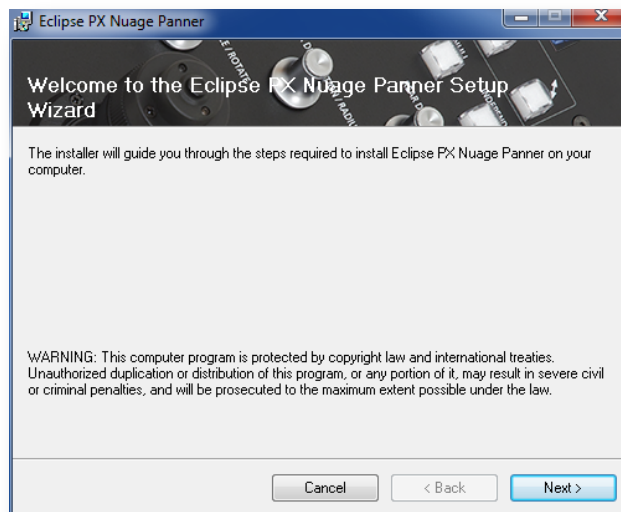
Eclipse PX Nuage Panner

Welcome to the Eclipse PX Nuage Panner Setup Wizard

The installer will guide you through the steps required to install Eclipse PX Nuage Panner on your computer.

WARNING: This computer program is protected by copyright law and international treaties. Unauthorized duplication or distribution of this program, or any portion of it, may result in severe civil or criminal penalties, and will be prosecuted to the maximum extent possible under the law.

Cancel
< Back
Next >